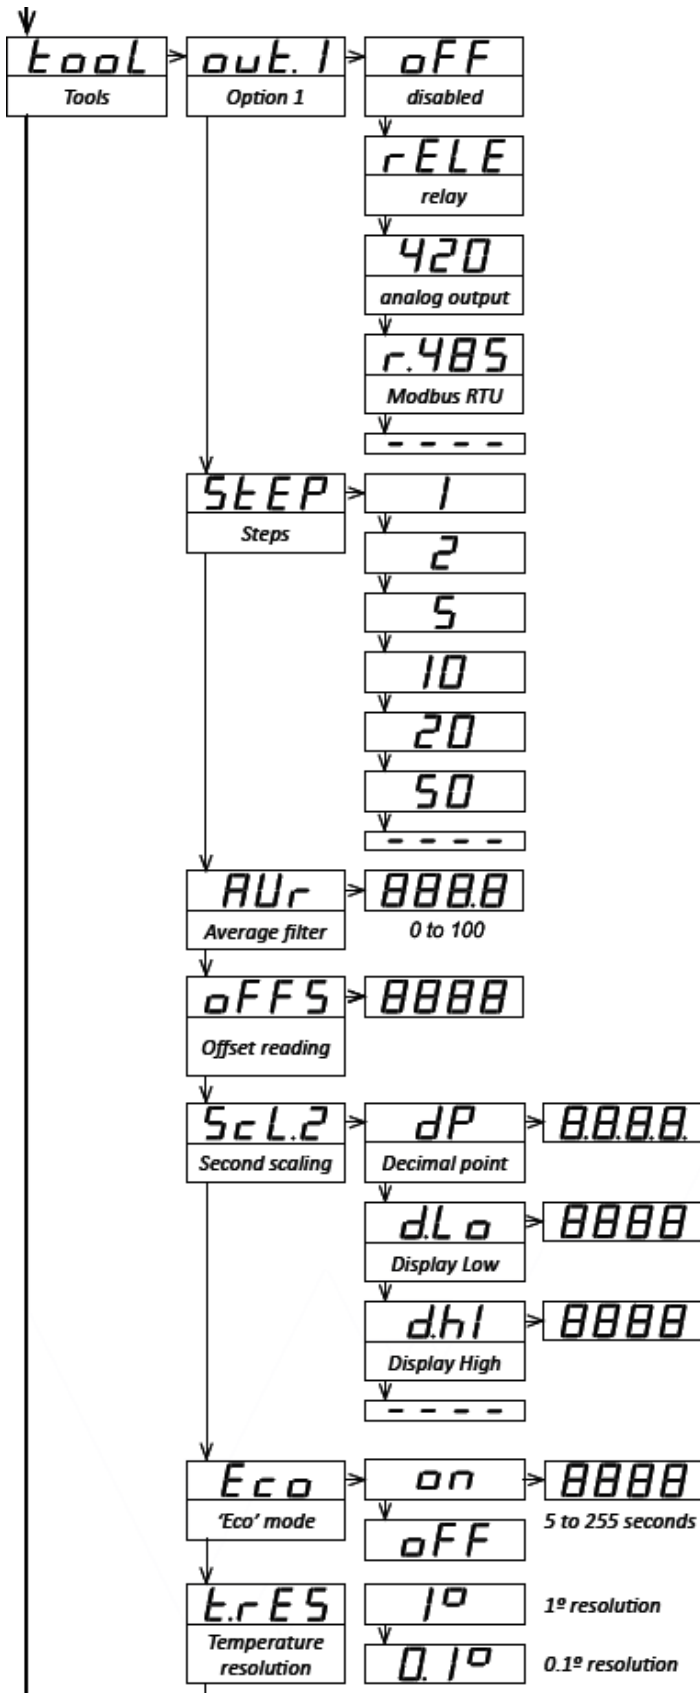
tool
Tools

out. 1
Option 1

oFF
disabled

rELE
relay

420
analog output

r.485
Modbus RTU

- - - -

StEP
Steps

1

2

5

10

20

50

- - - -

AUr
Average filter

888.8
0 to 100

oFFS
Offset reading

8888

ScL.2
Second scaling

dP
Decimal point

8.8.8.8.

d.Lo
Display Low

8888

d.hI
Display High

8888

- - - -

Eco
'Eco' mode

on

8888
5 to 255 seconds

oFF

t.rES
Temperature resolution

1º
1º resolution

0.1º
0.1º resolution